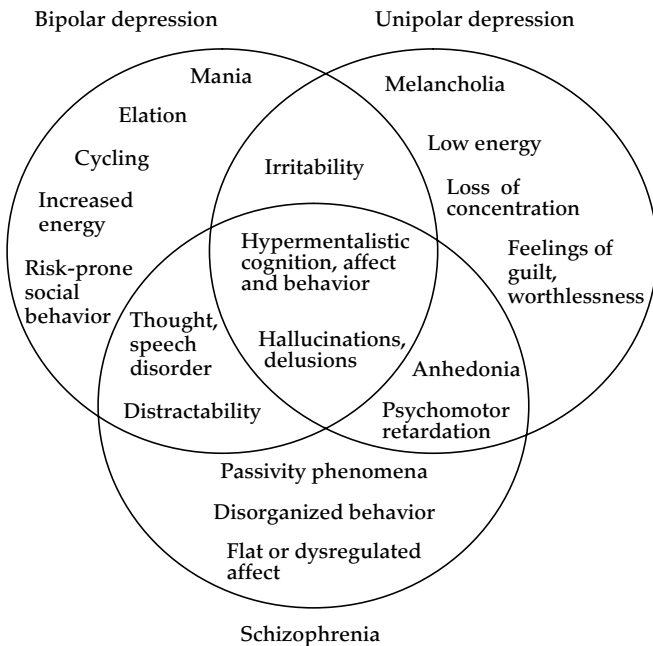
Bipolar depression

Unipolar depression

Mania

Elation

Cycling

Increased energy

Risk-prone social behavior

Melancholia

Low energy

Loss of concentration

Feelings of guilt, worthlessness

Irritability

Hypermentalistic cognition, affect and behavior

Hallucinations, delusions

Thought, speech disorder

Distractability

Anhedonia

Psychomotor retardation

Passivity phenomena

Disorganized behavior

Flat or dysregulated affect

Schizophrenia